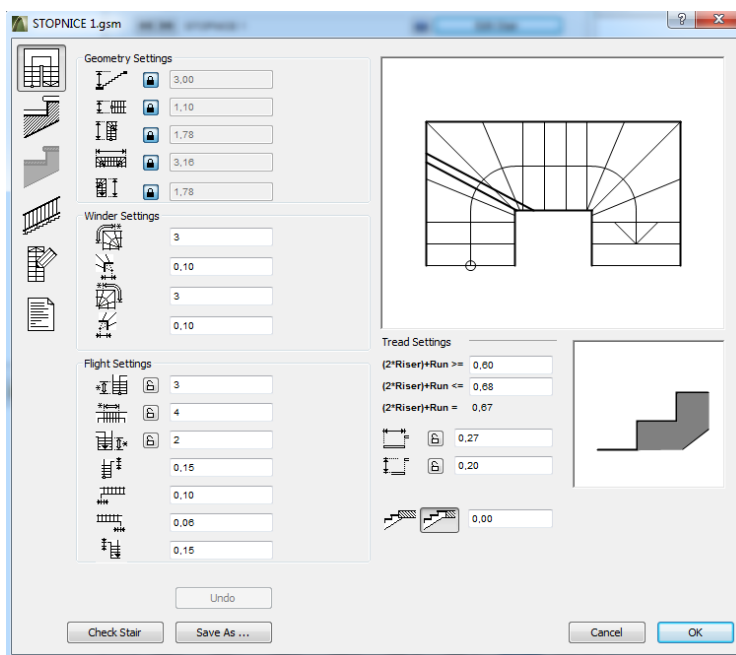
STOPNICE 1.gsm

?

Geometry Settings

3,00

1,10

1,78

3,16

1,78

Winder Settings

3

0,10

3

0,10

Flight Settings

3

4

2

0,15

0,10

0,06

0,15

Tread Settings

(2*Riser)+Run >= 0,60

(2*Riser)+Run <= 0,68

(2*Riser)+Run = 0,67

0,27

0,20

0,00

Undo

Check Stair

Save As ...

Cancel

OK